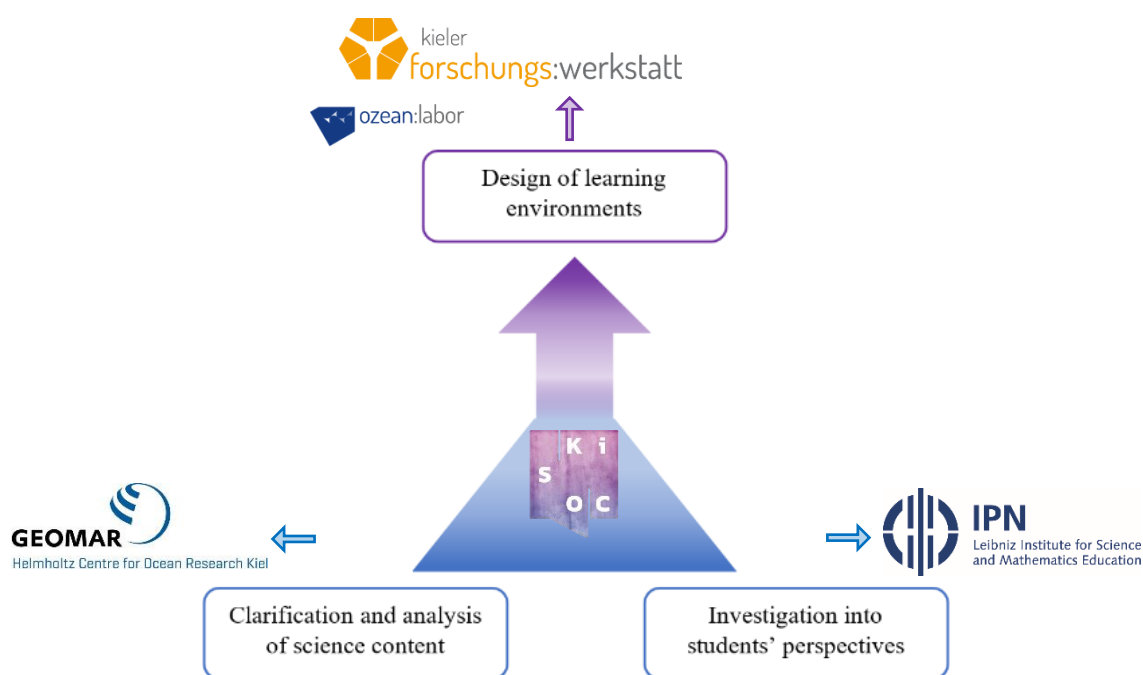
kieler forschungs:werkstatt

ozean:labor

Design of learning environments

K i
S
O C

GEOMAR
Helmholtz Centre for Ocean Research Kiel

IPN
Leibniz Institute for Science and Mathematics Education

Clarification and analysis of science content

Investigation into students' perspectives